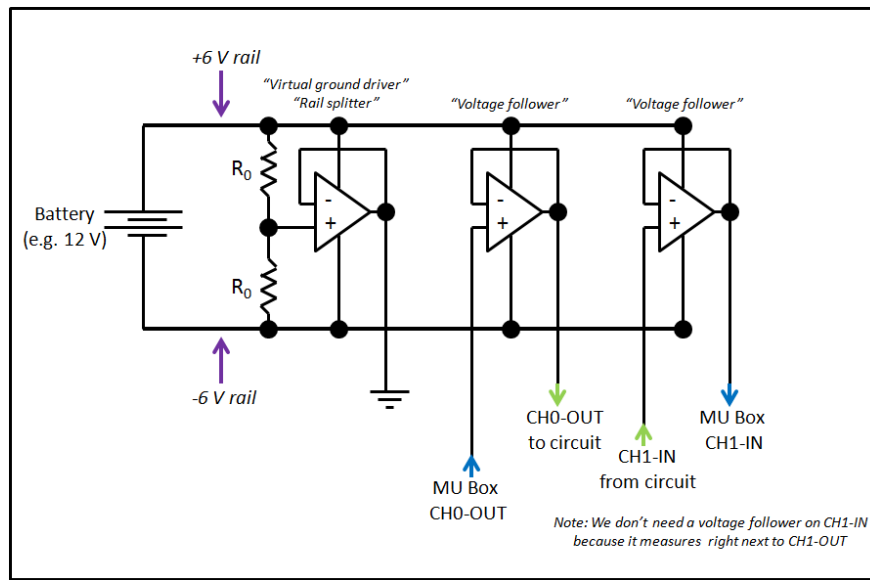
+6 V rail

"Virtual ground driver"
"Rail splitter"

"Voltage follower"

"Voltage follower"

$R_0$

$R_0$

Battery
(e.g. 12 V)

-
+

-
+

-
+

-6 V rail

MU Box
CH0-OUT

CH0-OUT
to circuit

CH1-IN
from circuit

MU Box
CH1-IN

Note: We don't need a voltage follower on CH1-IN because it measures right next to CH1-OUT